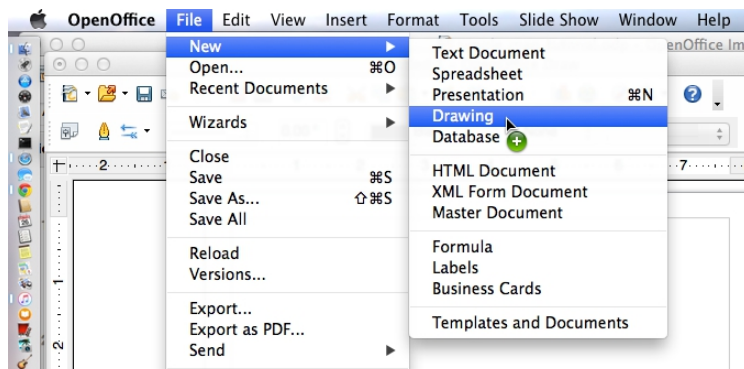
OpenOffice File Edit View Insert Format Tools Slide Show Window Help

New
Open... ⌘O
Recent Documents

Wizards

Close
Save ⌘S
Save As... ⇧⌘S
Save All

Reload
Versions...

Export...
Export as PDF...
Send

Text Document
Spreadsheet
Presentation ⌘N
Drawing
Database

HTML Document
XML Form Document
Master Document

Formula
Labels
Business Cards

Templates and Documents

enOffice Im